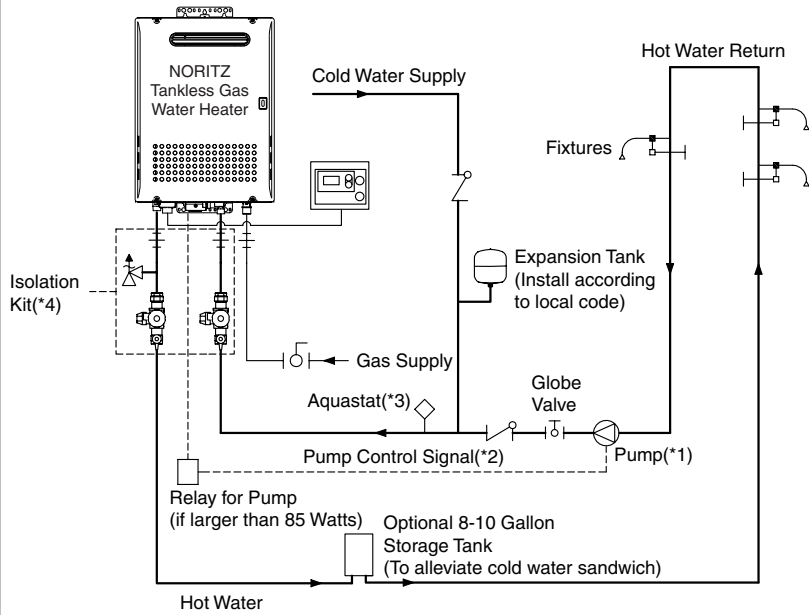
NORITZ
Tankless Gas
Water Heater

Cold Water Supply

Hot Water Return

Fixtures

Expansion Tank
(Install according
to local code)

Isolation
Kit(*4)

Gas Supply

Globe
Valve

Aquastat(*3)

Pump Control Signal(*2)

Pump(*1)

Relay for Pump
(if larger than 85 Watts)

Optional 8-10 Gallon
Storage Tank
(To alleviate cold water sandwich)

Hot Water